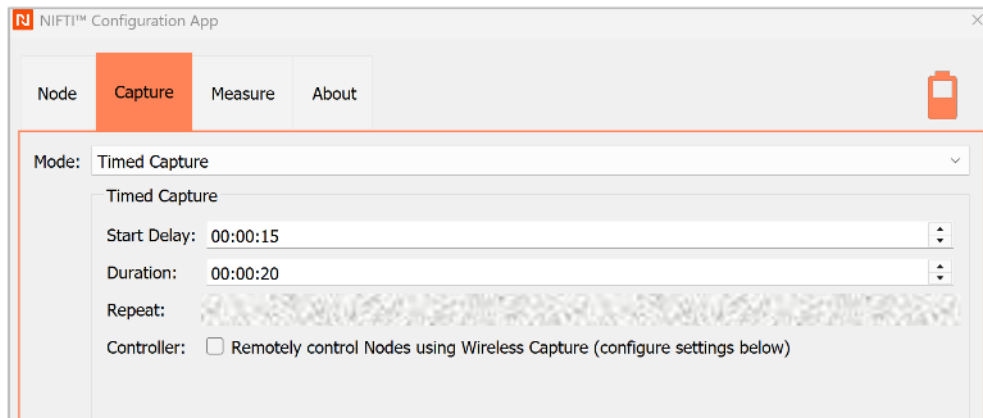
N NIFTI™ Configuration App

Node
Capture
Measure
About

Mode: Timed Capture

Timed Capture

Start Delay: 00:00:15

Duration: 00:00:20

Repeat: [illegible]

Controller: Remotely control Nodes using Wireless Capture (configure settings below)